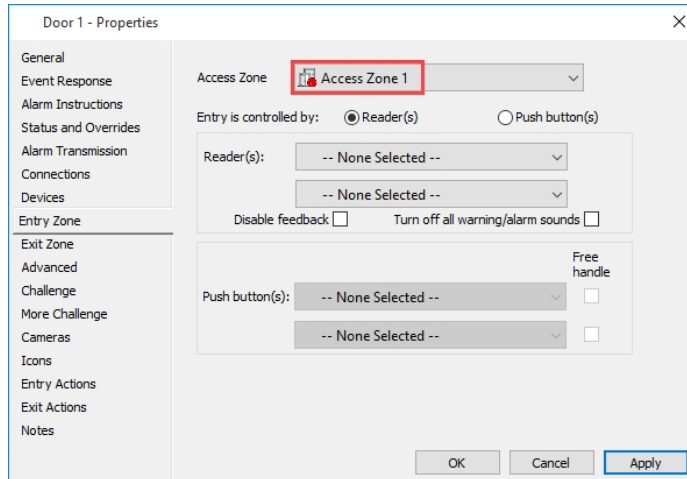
Door 1 - Properties

×

General
Event Response
Alarm Instructions
Status and Overrides
Alarm Transmission
Connections
Devices
Entry Zone
Exit Zone
Advanced
Challenge
More Challenge
Cameras
Icons
Entry Actions
Exit Actions
Notes

Access Zone
Access Zone 1

Entry is controlled by:
Reader(s)
Push button(s)

Reader(s):
-- None Selected --
-- None Selected --

Disable feedback
Turn off all warning/alarm sounds

Free handle

Push button(s):
-- None Selected --
-- None Selected --

OK
Cancel
Apply